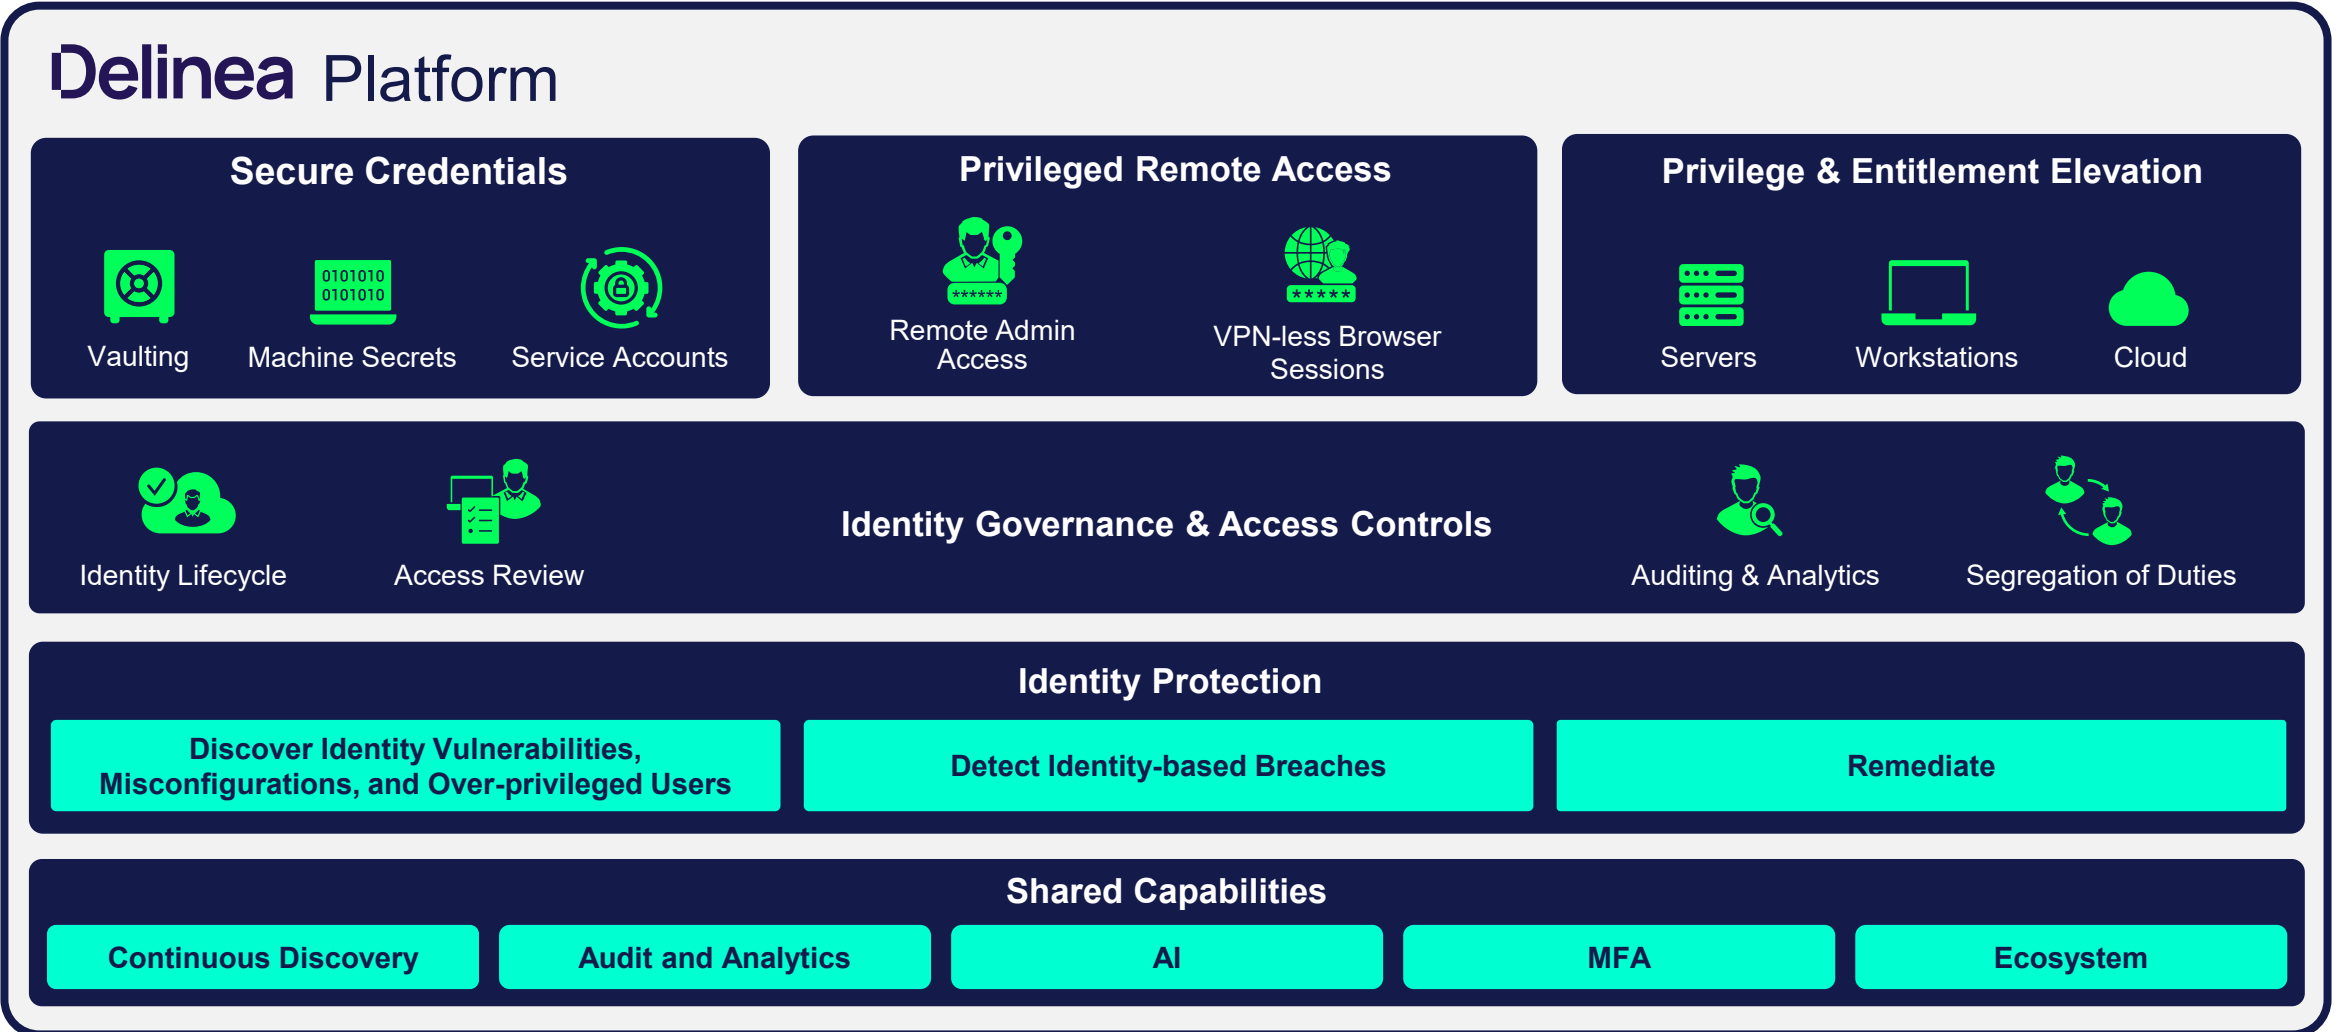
Delinea Platform

Secure Credentials

0101010
0101010

Vaulting
Machine Secrets
Service Accounts

Privileged Remote Access

******
Remote Admin Access

*****
VPN-less Browser Sessions

Privilege & Entitlement Elevation

Servers
Workstations
Cloud

Identity Lifecycle
Access Review
Identity Governance & Access Controls
Auditing & Analytics
Segregation of Duties

Identity Protection

Discover Identity Vulnerabilities, Misconfigurations, and Over-privileged Users
Detect Identity-based Breaches
Remediate

Shared Capabilities

Continuous Discovery
Audit and Analytics
AI
MFA
Ecosystem